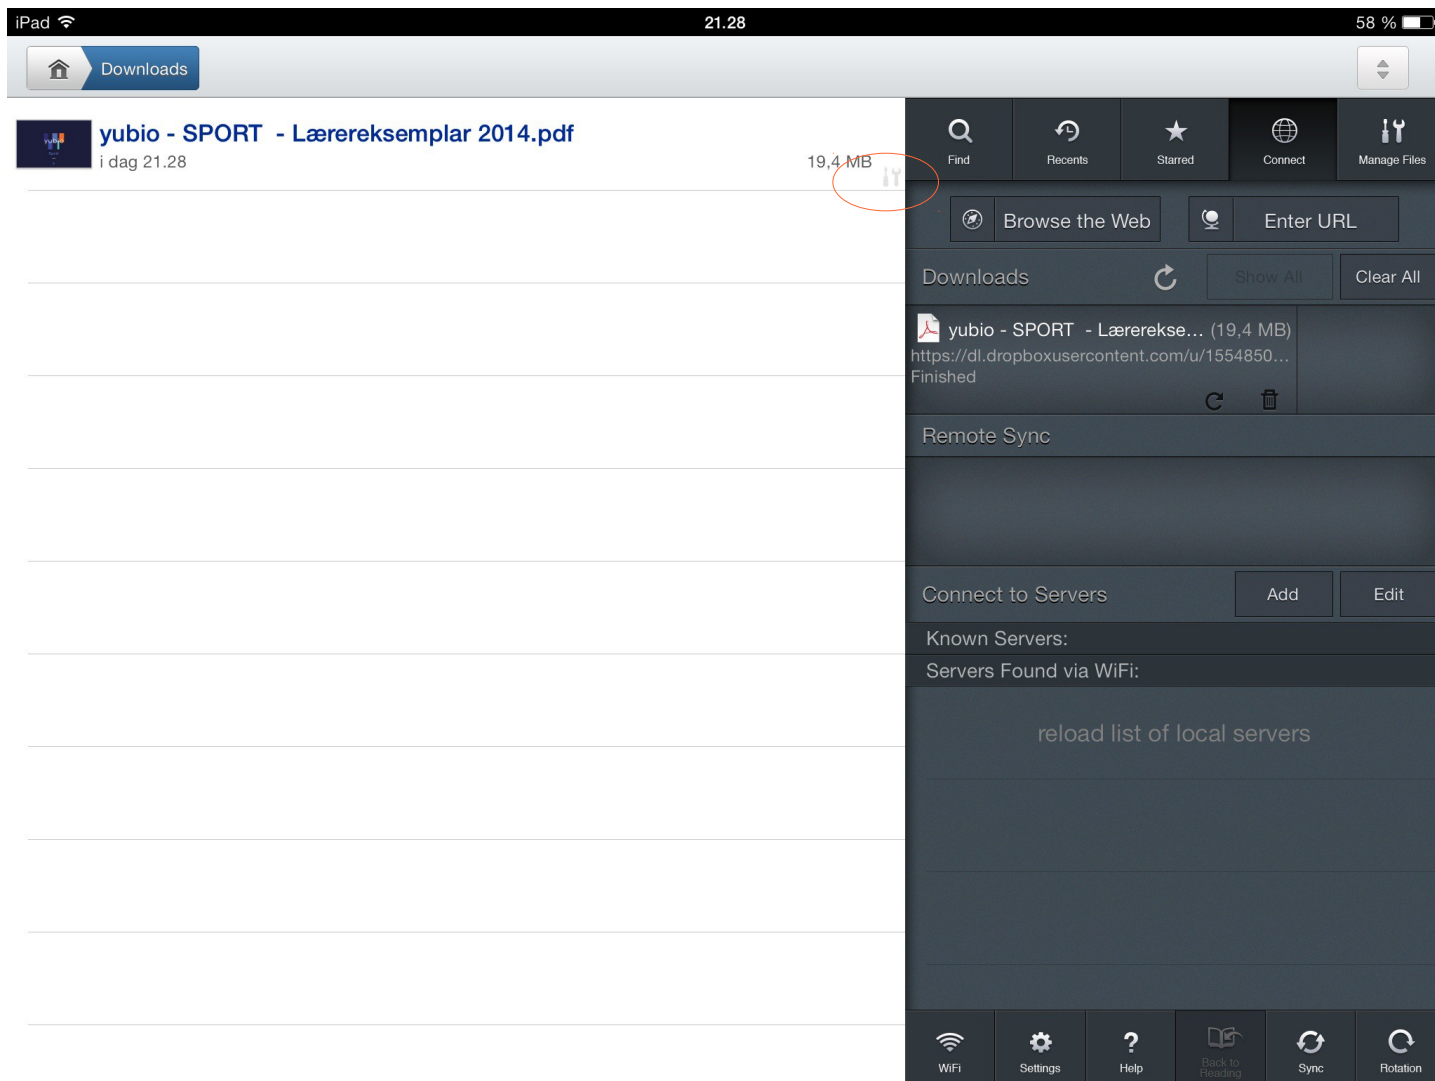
iPad 21.28 58 %

Downloads

yubio - SPORT - Lærereksemplar 2014.pdf
i dag 21.28
19,4 MB

Find
Recents
Starred
Connect
Manage Files

Browse the Web
Enter URL

Downloads
Show All
Clear All

yubio - SPORT - Lærerekse… (19,4 MB)
https://dl.dropboxusercontent.com/u/1554850…
Finished

Remote Sync

Connect to Servers
Add
Edit

Known Servers:
Servers Found via WiFi:

reload list of local servers

WiFi
Settings
Help
Back to Reading
Sync
Rotation